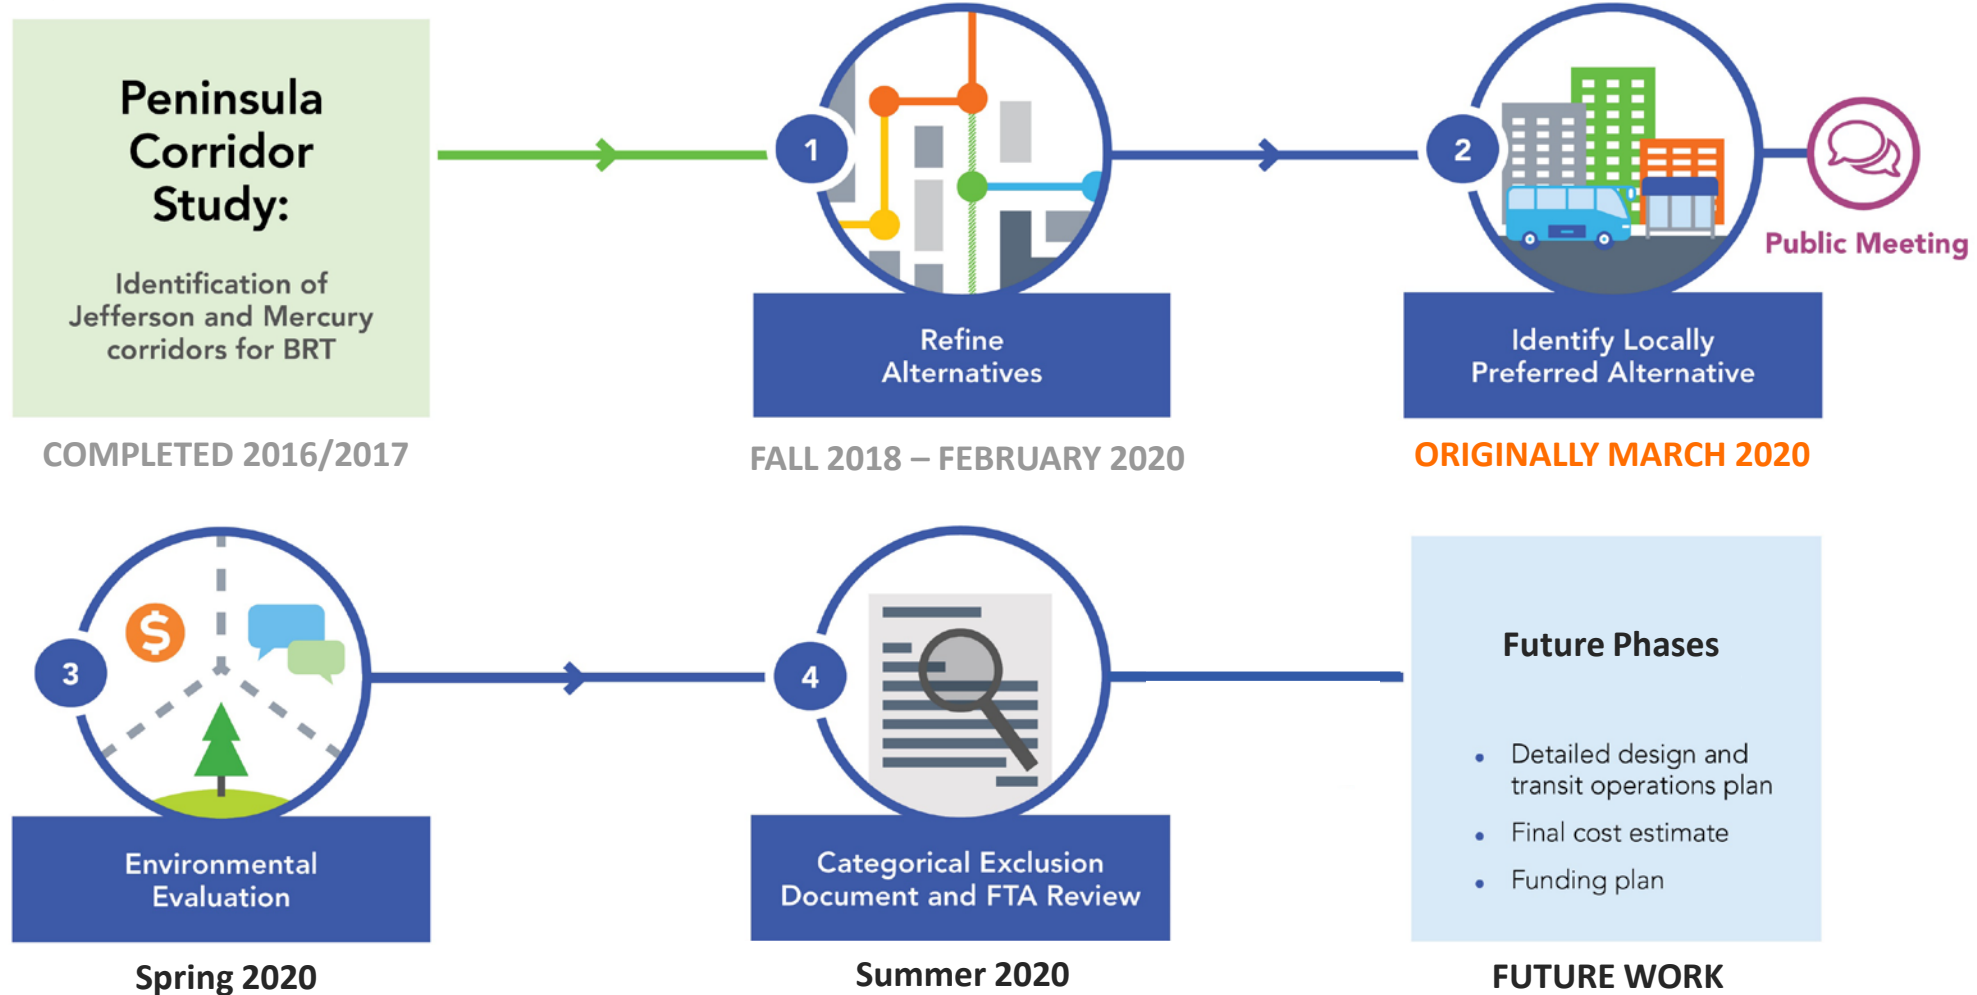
Peninsula Corridor Study:

Identification of Jefferson and Mercury corridors for BRT

COMPLETED 2016/2017

1

Refine Alternatives

FALL 2018 – FEBRUARY 2020

2

Identify Locally Preferred Alternative

Public Meeting

ORIGINALLY MARCH 2020

3

Environmental Evaluation

Spring 2020

4

Categorical Exclusion Document and FTA Review

Summer 2020

Future Phases

• Detailed design and transit operations plan
• Final cost estimate
• Funding plan

FUTURE WORK